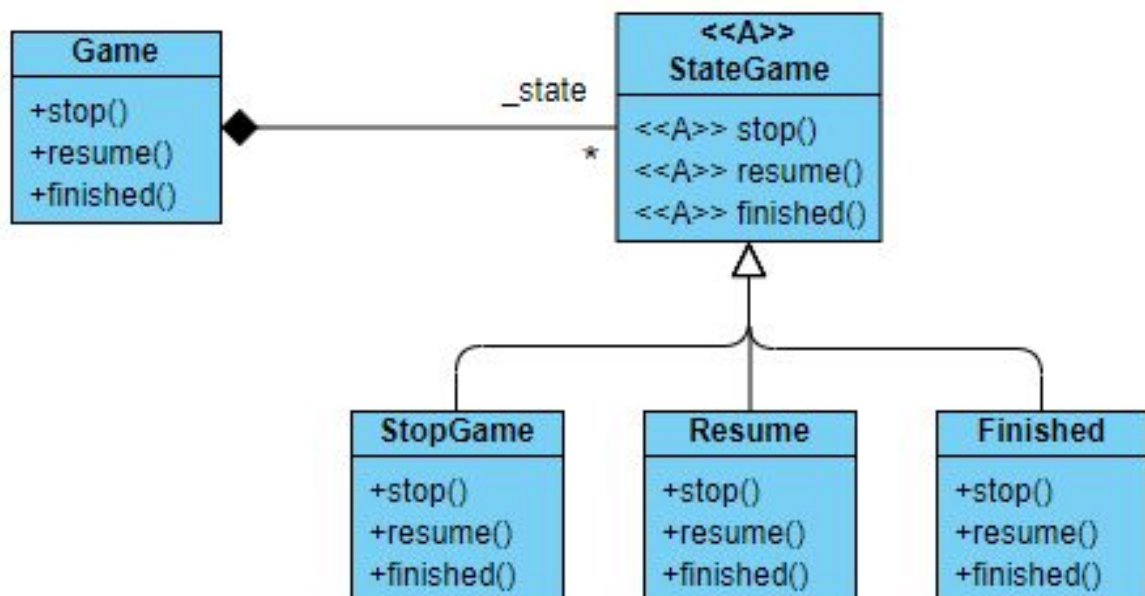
Game

+stop()
+resume()
+finished()

_state

*

<<A>>
StateGame

<<A>> stop()
<<A>> resume()
<<A>> finished()

StopGame

+stop()
+resume()
+finished()

Resume

+stop()
+resume()
+finished()

Finished

+stop()
+resume()
+finished()